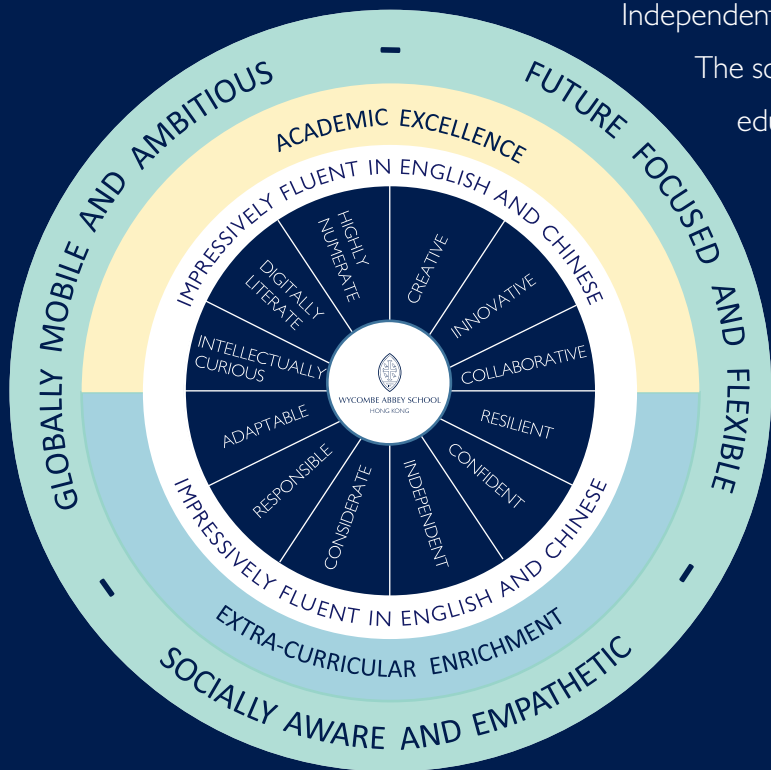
Independent
The sc
edu

GLOBALLY MOBILE AND AMBITIOUS
FUTURE FOCUSED AND FLEXIBLE
SOCIALLY AWARE AND EMPATHETIC

ACADEMIC EXCELLENCE
EXTRA-CURRICULAR ENRICHMENT

IMPRESSIVELY FLUENT IN ENGLISH AND CHINESE
IMPRESSIVELY FLUENT IN ENGLISH AND CHINESE

HIGHLY NUMERATE
CREATIVE
INNOVATIVE
COLLABORATIVE
RESILIENT
CONFIDENT
INDEPENDENT
CONSIDERATE
RESPONSIBLE
ADAPTABLE
INTELLECTUALLY CURIOUS
DIGITALLY LITERATE

WYCOMBE ABBEY SCHOOL
HONG KONG